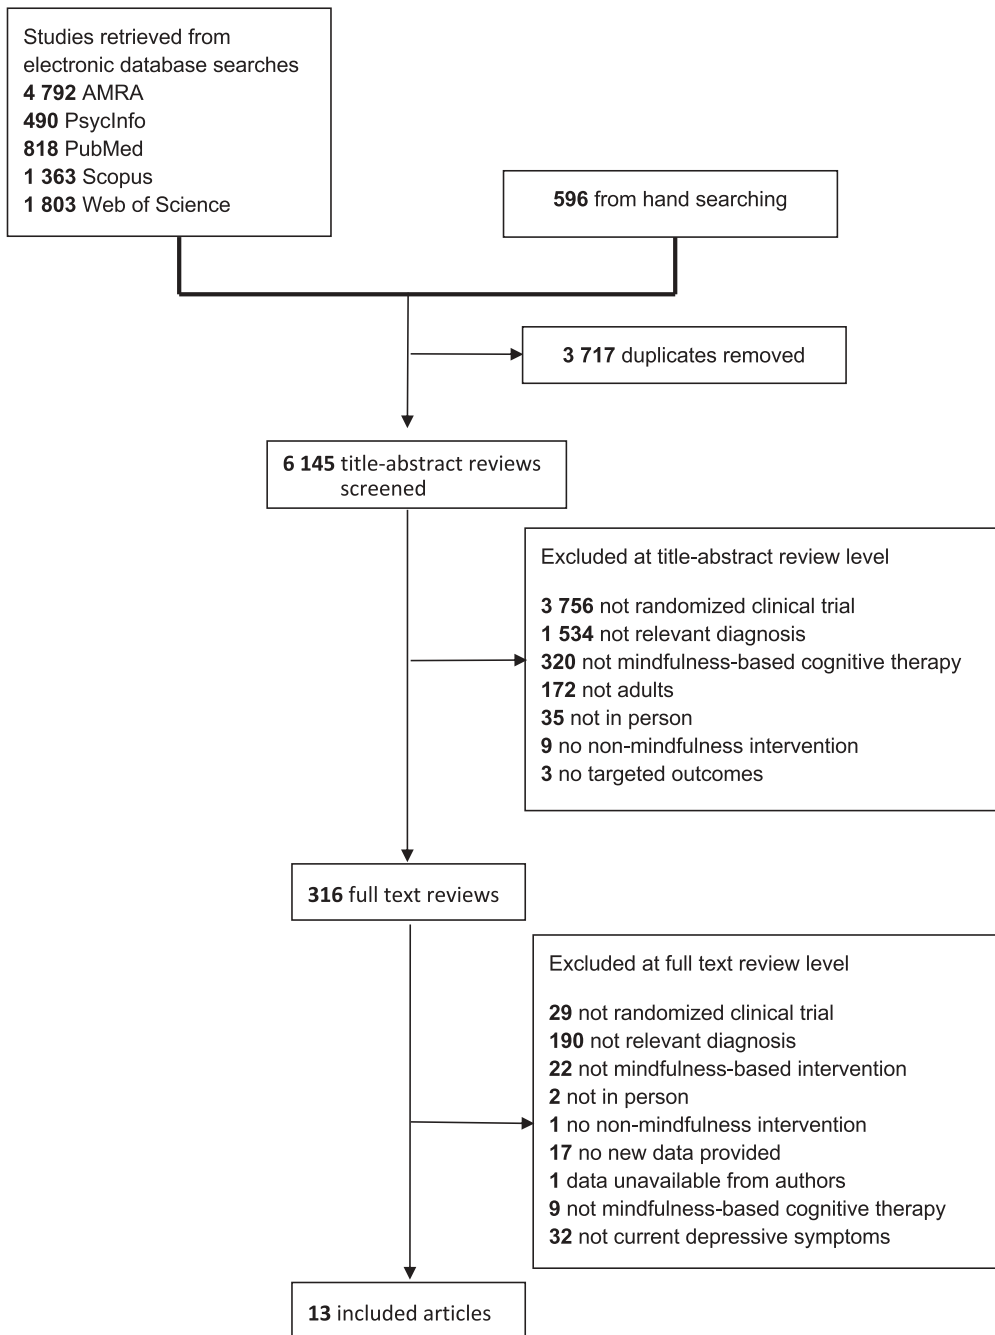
Studies retrieved from electronic database searches
**4 792** AMRA
**490** PsycInfo
**818** PubMed
**1 363** Scopus
**1 803** Web of Science

**596** from hand searching

**3 717** duplicates removed

**6 145** title-abstract reviews screened

Excluded at title-abstract review level

**3 756** not randomized clinical trial
**1 534** not relevant diagnosis
**320** not mindfulness-based cognitive therapy
**172** not adults
**35** not in person
**9** no non-mindfulness intervention
**3** no targeted outcomes

**316** full text reviews

Excluded at full text review level

**29** not randomized clinical trial
**190** not relevant diagnosis
**22** not mindfulness-based intervention
**2** not in person
**1** no non-mindfulness intervention
**17** no new data provided
**1** data unavailable from authors
**9** not mindfulness-based cognitive therapy
**32** not current depressive symptoms

**13** included articles